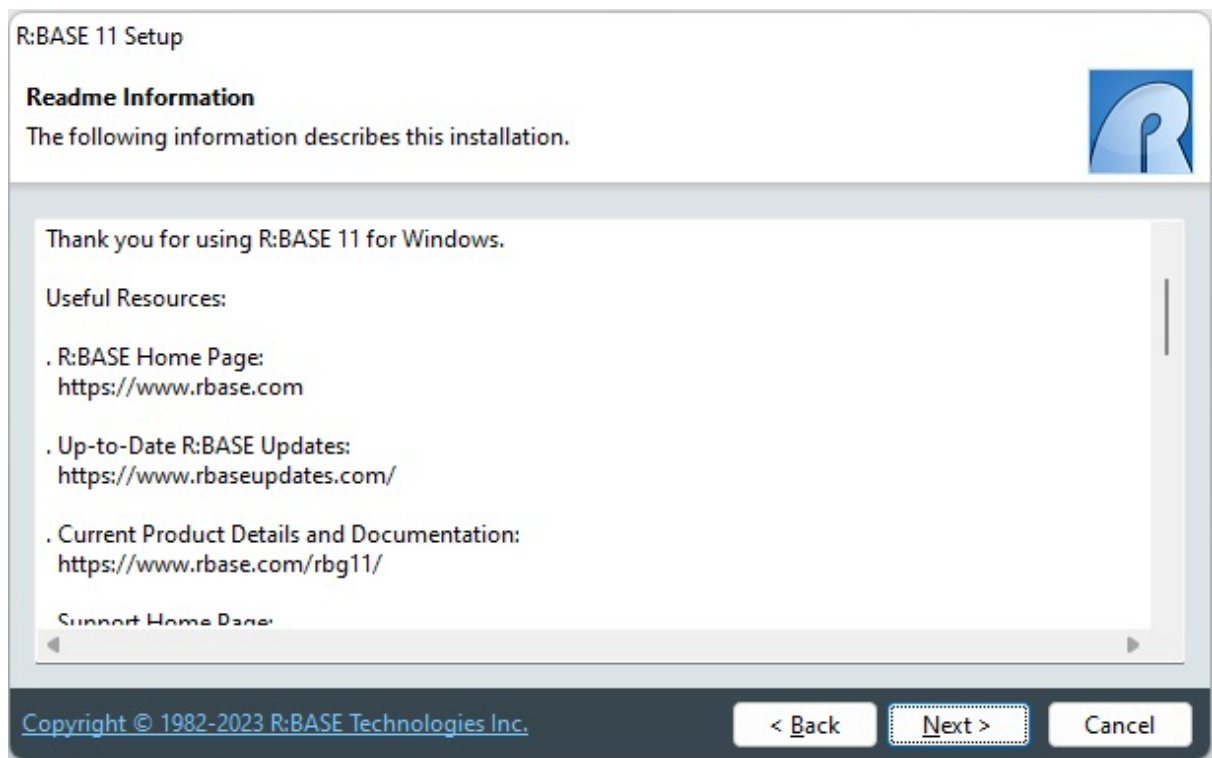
R:BASE 11 Setup

Readme Information

The following information describes this installation.

Thank you for using R:BASE 11 for Windows.

Useful Resources:

. R:BASE Home Page:
https://www.rbase.com

. Up-to-Date R:BASE Updates:
https://www.rbaseupdates.com/

. Current Product Details and Documentation:
https://www.rbase.com/rbg11/

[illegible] Support Home Page:

Copyright © 1982-2023 R:BASE Technologies Inc.

< Back

Next >

Cancel